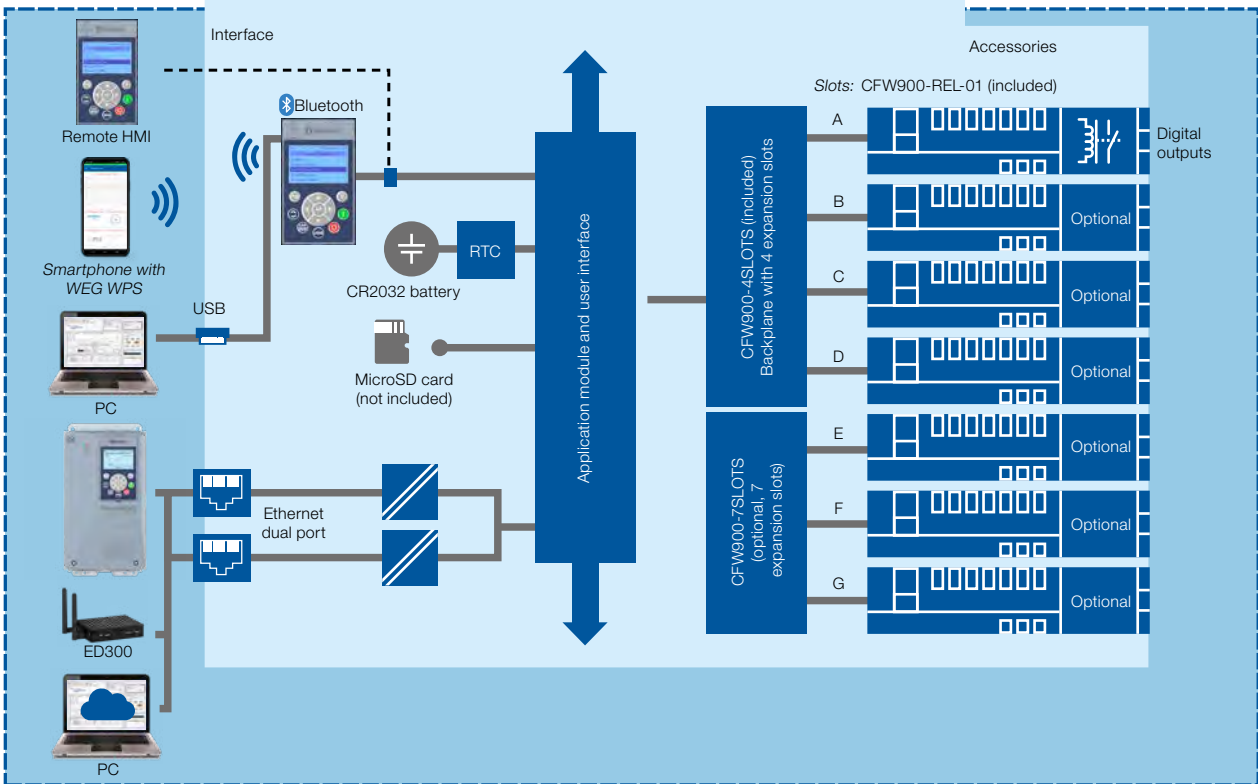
Interface

Accessories

Slots: CFW900-REL-01 (included)

Remote HMI

Bluetooth

Smartphone with WEG WPS

USB

PC

RTC

CR2032 battery

MicroSD card (not included)

Ethernet dual port

ED300

PC

Application module and user interface

CFW900-4SLOTS (included) Backplane with 4 expansion slots

CFW900-7SLOTS (optional, 7 expansion slots)

A

Digital outputs

B

Optional

C

Optional

D

Optional

E

Optional

F

Optional

G

Optional